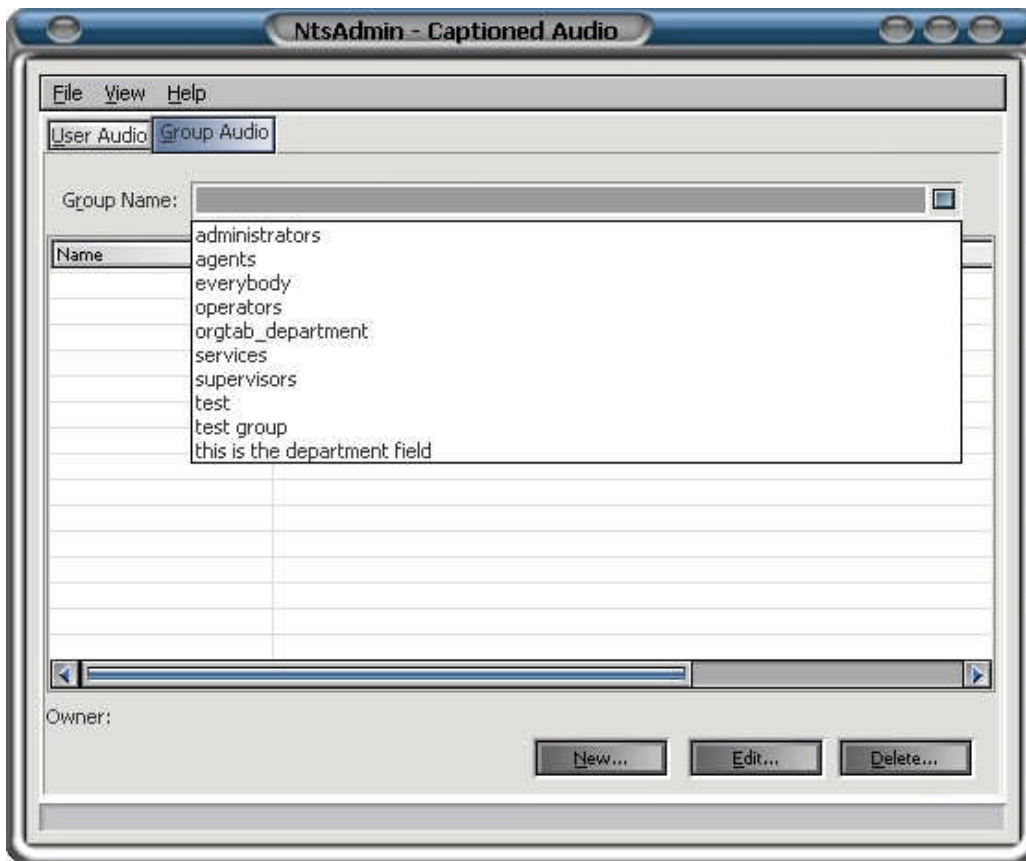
NtsAdmin - Captioned Audio

File View Help

User Audio Group Audio

Group Name:

Name

administrators
agents
everybody
operators
orgtab_department
services
supervisors
test
test group
this is the department field

Owner:

New... Edit... Delete...